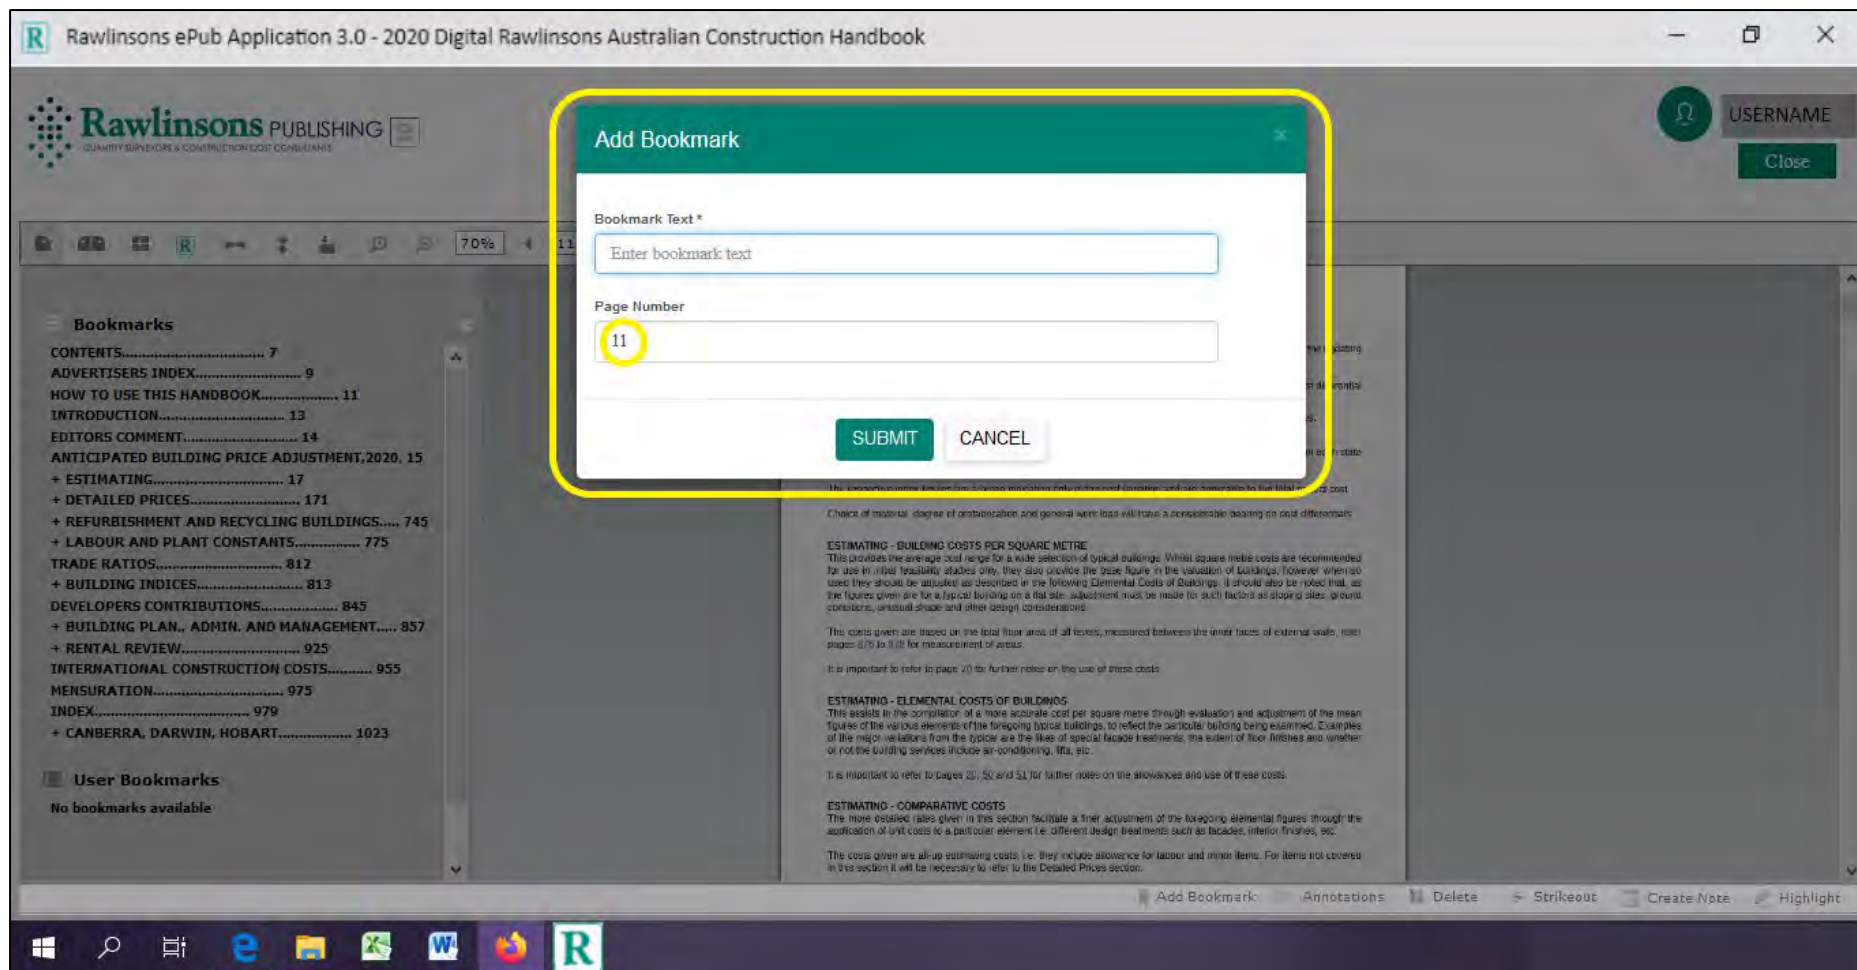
Rawlinsons ePub Application 3.0 - 2020 Digital Rawlinsons Australian Construction Handbook

Rawlinsons PUBLISHING
QUANTITY SURVEYORS & CONSTRUCTION COST CONSULTANTS

USERNAME
Close

70%

Bookmarks
CONTENTS.................................. 7
ADVERTISERS INDEX......................... 9
HOW TO USE THIS HANDBOOK.................. 11
INTRODUCTION.............................. 13
EDITORS COMMENT.......................... 14
ANTICIPATED BUILDING PRICE ADJUSTMENT,2020. 15
+ ESTIMATING.............................. 17
+ DETAILED PRICES......................... 171
+ REFURBISHMENT AND RECYCLING BUILDINGS..... 745
+ LABOUR AND PLANT CONSTANTS............... 775
TRADE RATIOS.............................. 812
+ BUILDING INDICES........................ 813
DEVELOPERS CONTRIBUTIONS.................. 845
+ BUILDING PLAN., ADMIN. AND MANAGEMENT..... 857
+ RENTAL REVIEW........................... 925
INTERNATIONAL CONSTRUCTION COSTS.......... 955
MENSURATION............................... 975
INDEX..................................... 979
+ CANBERRA, DARWIN, HOBART................. 1023

User Bookmarks
No bookmarks available

Add Bookmark
Bookmark Text *
Enter bookmark text
Page Number
11
SUBMIT
CANCEL

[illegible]

Choice of material, degree of prefabrication and general work load will have a considerable bearing on cost differentials.

ESTIMATING - BUILDING COSTS PER SQUARE METRE
This provides the average cost range for a wide selection of typical buildings. Whilst square metre costs are recommended for use in initial feasibility studies only, they also provide the base figure in the valuation of buildings, however when so used they should be adjusted as described in the following Elemental Costs of Buildings. It should also be noted that, as the figures given are for a typical building on a flat site, adjustment must be made for such factors as sloping sites, ground conditions, unusual shape and other design considerations.

The costs given are based on the total floor area of all levels, measured between the inner faces of external walls, refer pages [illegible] for measurement of areas.

It is important to refer to page 20 for further notes on the use of these costs.

ESTIMATING - ELEMENTAL COSTS OF BUILDINGS
This assists in the compilation of a more accurate cost per square metre through evaluation and adjustment of the mean figures of the various elements of the foregoing typical buildings, to reflect the particular building being examined. Examples of the major variations from the typical are the likes of special facade treatments, the extent of floor finishes and whether or not the building services include air-conditioning, lifts, etc.

It is important to refer to pages 20, 50 and 51 for further notes on the allowances and use of these costs.

ESTIMATING - COMPARATIVE COSTS
The more detailed rates given in this section facilitate a finer adjustment of the foregoing elemental figures through the application of unit costs to a particular element i.e. different design treatments such as facades, interior finishes, etc.

The costs given are all-up estimating costs i.e. they include allowance for labour and minor items. For items not covered in this section it will be necessary to refer to the Detailed Prices section.

Add Bookmark Annotations Delete Strikeout Create Note Highlight